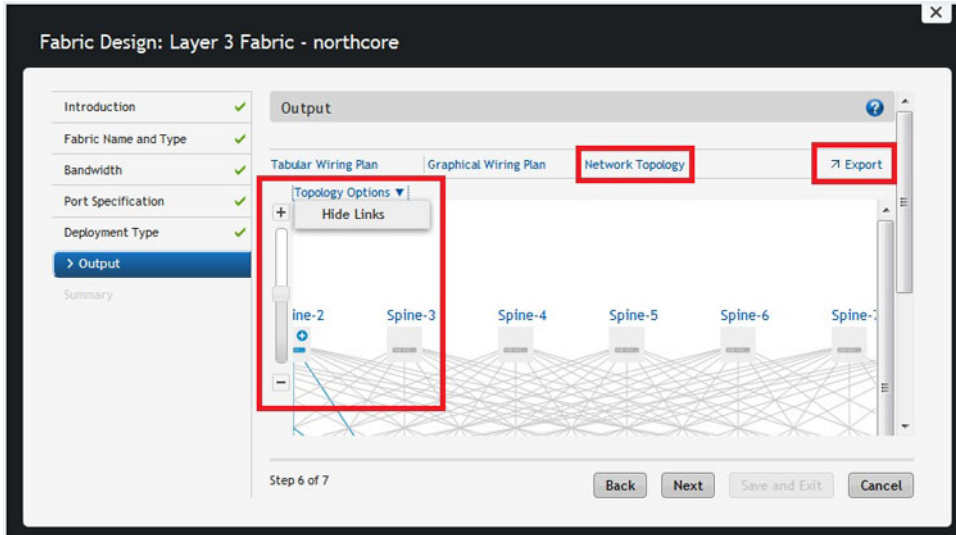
Fabric Design: Layer 3 Fabric - northcore

Introduction
Fabric Name and Type
Bandwidth
Port Specification
Deployment Type
> Output
Summary

Output

Tabular Wiring Plan
Graphical Wiring Plan
Network Topology
Export

Topology Options ▼
Hide Links

+
−

ine-2
Spine-3
Spine-4
Spine-5
Spine-6
Spine-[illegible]

Step 6 of 7

Back
Next
Save and Exit
Cancel